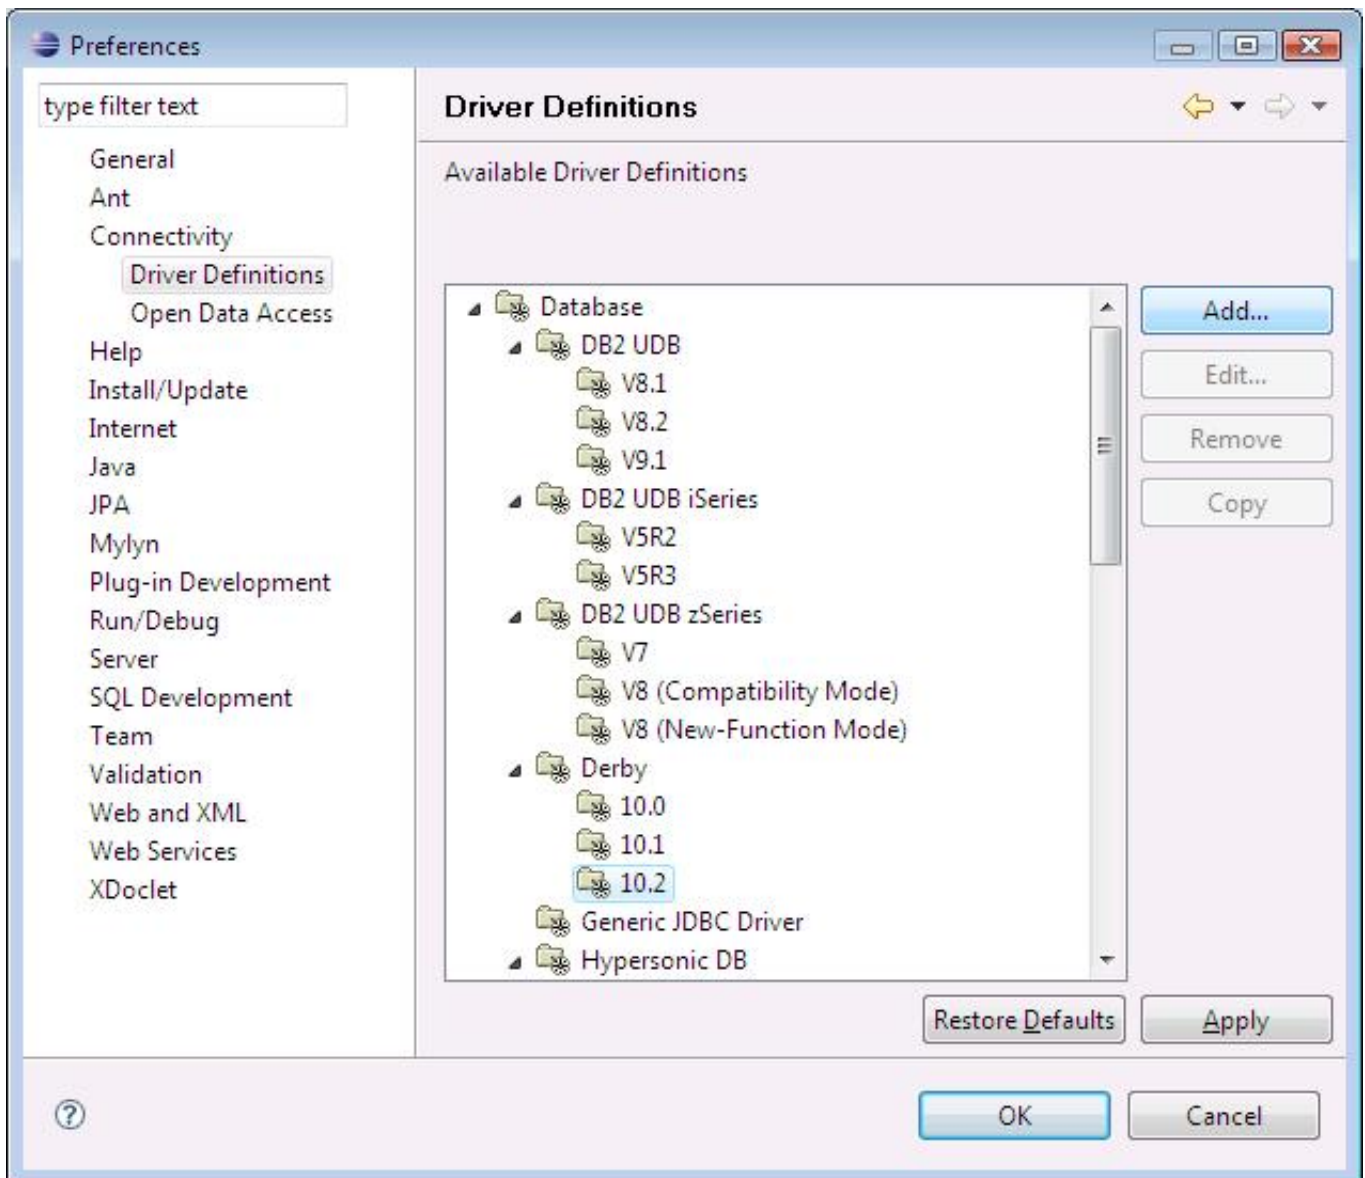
Preferences

type filter text

General
Ant
Connectivity
Driver Definitions
Open Data Access
Help
Install/Update
Internet
Java
JPA
Mylyn
Plug-in Development
Run/Debug
Server
SQL Development
Team
Validation
Web and XML
Web Services
XDoclet

Driver Definitions

Available Driver Definitions

Database
DB2 UDB
V8.1
V8.2
V9.1
DB2 UDB iSeries
V5R2
V5R3
DB2 UDB zSeries
V7
V8 (Compatibility Mode)
V8 (New-Function Mode)
Derby
10.0
10.1
10.2
Generic JDBC Driver
Hypersonic DB

Add...
Edit...
Remove
Copy

Restore Defaults
Apply

OK
Cancel